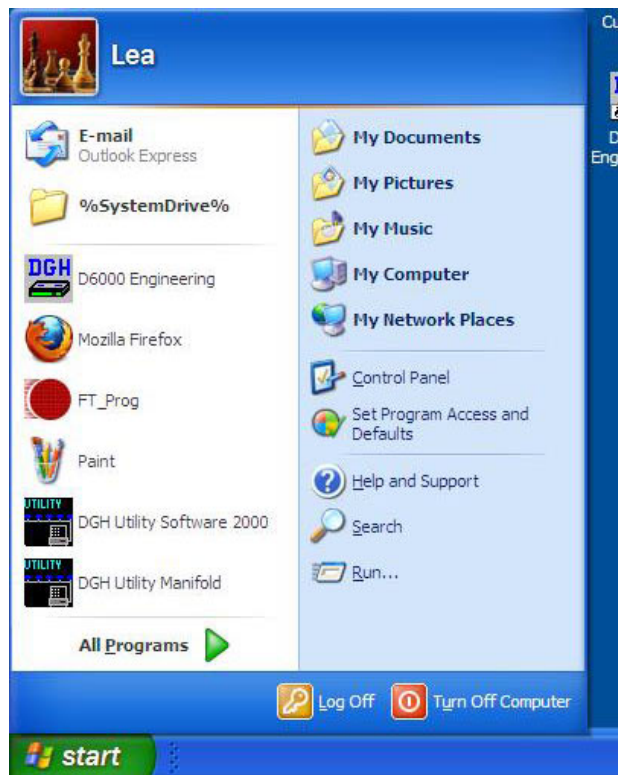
Lea

E-mail
Outlook Express

%SystemDrive%

DGH

D6000 Engineering

Mozilla Firefox

FT_Prog

Paint

UTILITY

DGH Utility Software 2000

UTILITY

DGH Utility Manifold

All Programs

My Documents

My Pictures

My Music

My Computer

My Network Places

Control Panel

Set Program Access and Defaults

Help and Support

Search

Run...

Log Off

Turn Off Computer

start

Cu

D
Eng